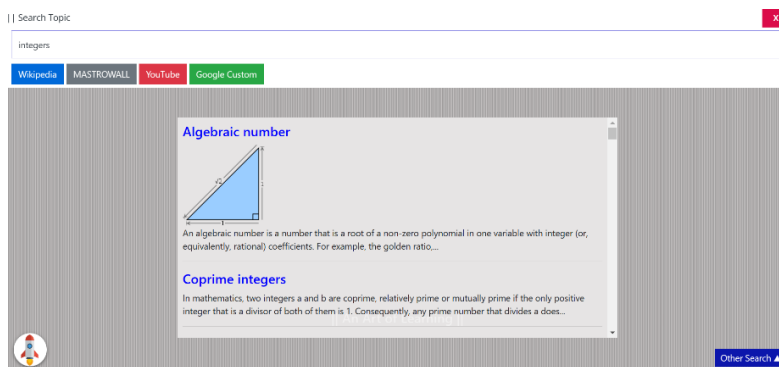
| | Search Topic

X

integers

Wikipedia MASTROWALL YouTube Google Custom

Algebraic number

An algebraic number is a number that is a root of a non-zero polynomial in one variable with integer (or, equivalently, rational) coefficients. For example, the golden ratio,...

Coprime integers

In mathematics, two integers a and b are coprime, relatively prime or mutually prime if the only positive integer that is a divisor of both of them is 1. Consequently, any prime number that divides a does...

Other Search ▲